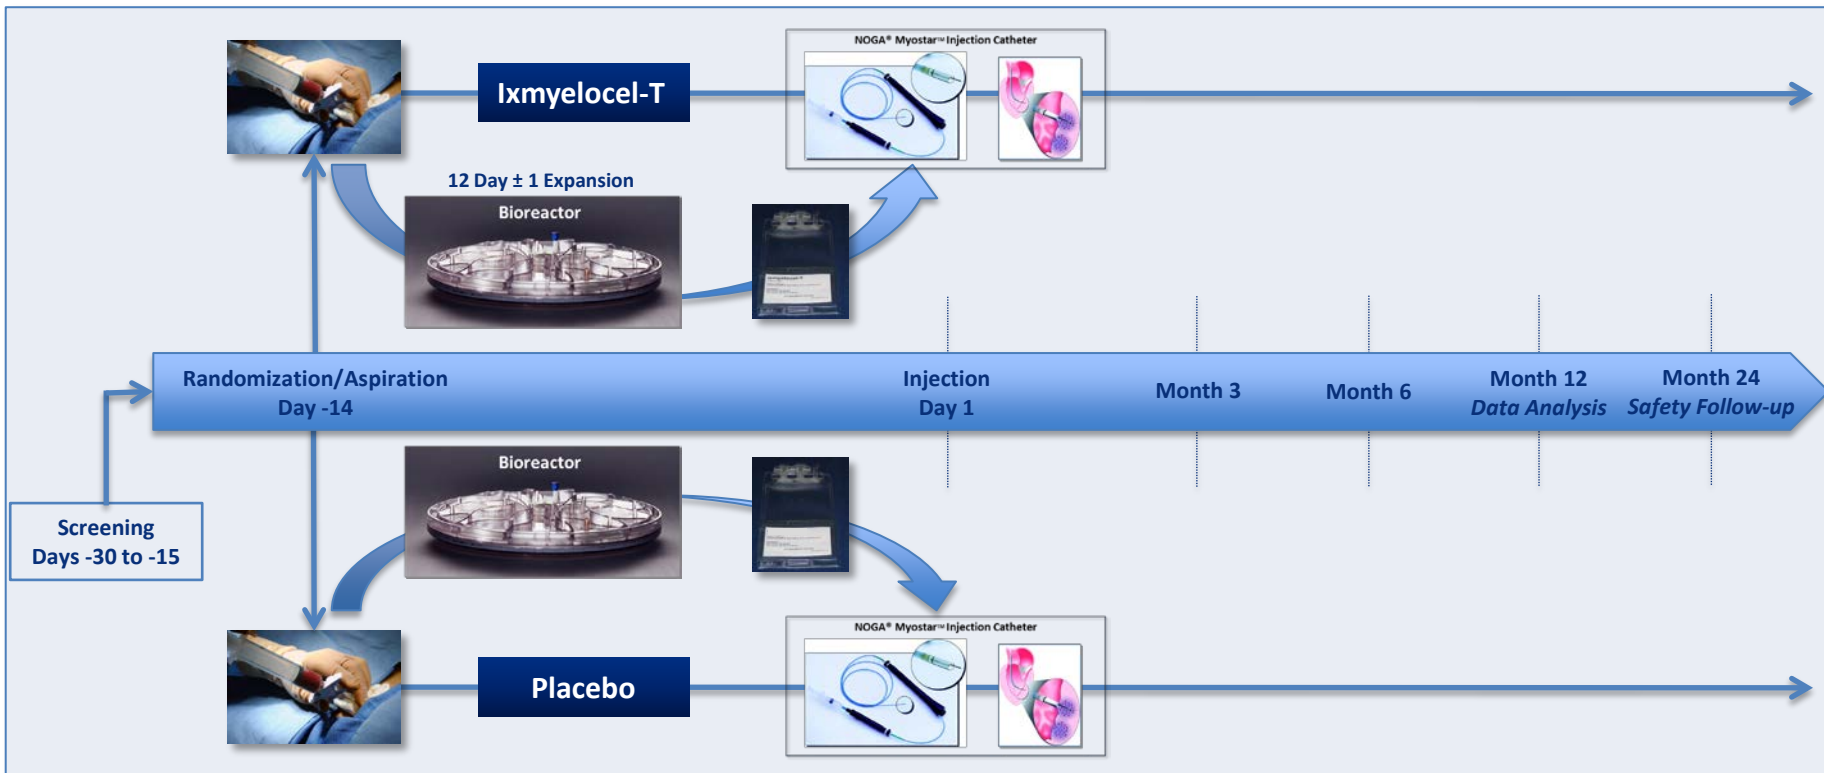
NOGA® Myostar™ Injection Catheter

Ixmyelocel-T

12 Day ± 1 Expansion

Bioreactor

Randomization/Aspiration
Day -14

Injection
Day 1

Month 3

Month 6

Month 12
*Data Analysis*

Month 24
*Safety Follow-up*

Screening
Days -30 to -15

Bioreactor

NOGA® Myostar™ Injection Catheter

Placebo